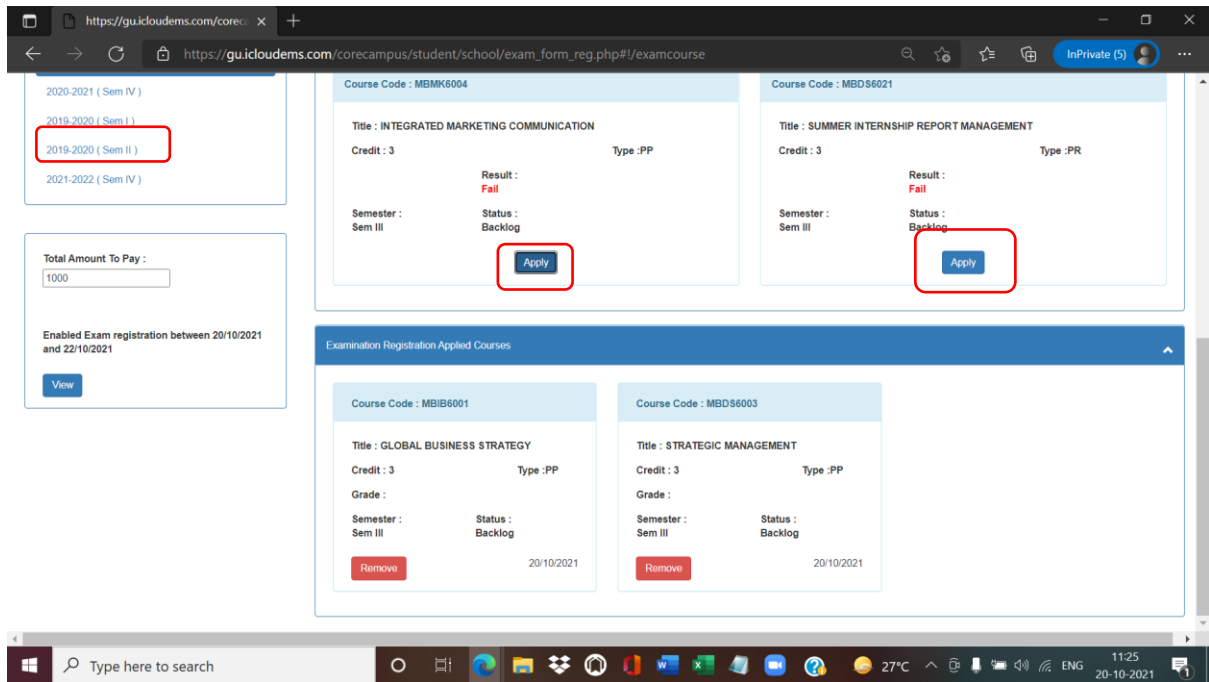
https://gu.icloudems.com/coreca ×

https://gu.icloudems.com/corecampus/student/school/exam_form_reg.php#!/examcourse

InPrivate (5)

2020-2021 ( Sem IV )

2019-2020 ( Sem I )

2019-2020 ( Sem II )

2021-2022 ( Sem IV )

Total Amount To Pay :

1000

Enabled Exam registration between 20/10/2021 and 22/10/2021

View

Course Code : MBMK6004

Title : INTEGRATED MARKETING COMMUNICATION

Credit : 3

Type :PP

Result :
Fail

Semester :
Sem III

Status :
Backlog

Apply

Course Code : MBDS6021

Title : SUMMER INTERNSHIP REPORT MANAGEMENT

Credit : 3

Type :PR

Result :
Fail

Semester :
Sem III

Status :
Backlog

Apply

Examination Registration Applied Courses

Course Code : MBIB6001

Title : GLOBAL BUSINESS STRATEGY

Credit : 3

Type :PP

Grade :

Semester :
Sem III

Status :
Backlog

Remove

20/10/2021

Course Code : MBDS6003

Title : STRATEGIC MANAGEMENT

Credit : 3

Type :PP

Grade :

Semester :
Sem III

Status :
Backlog

Remove

20/10/2021

Type here to search

27°C

ENG

11:25
20-10-2021